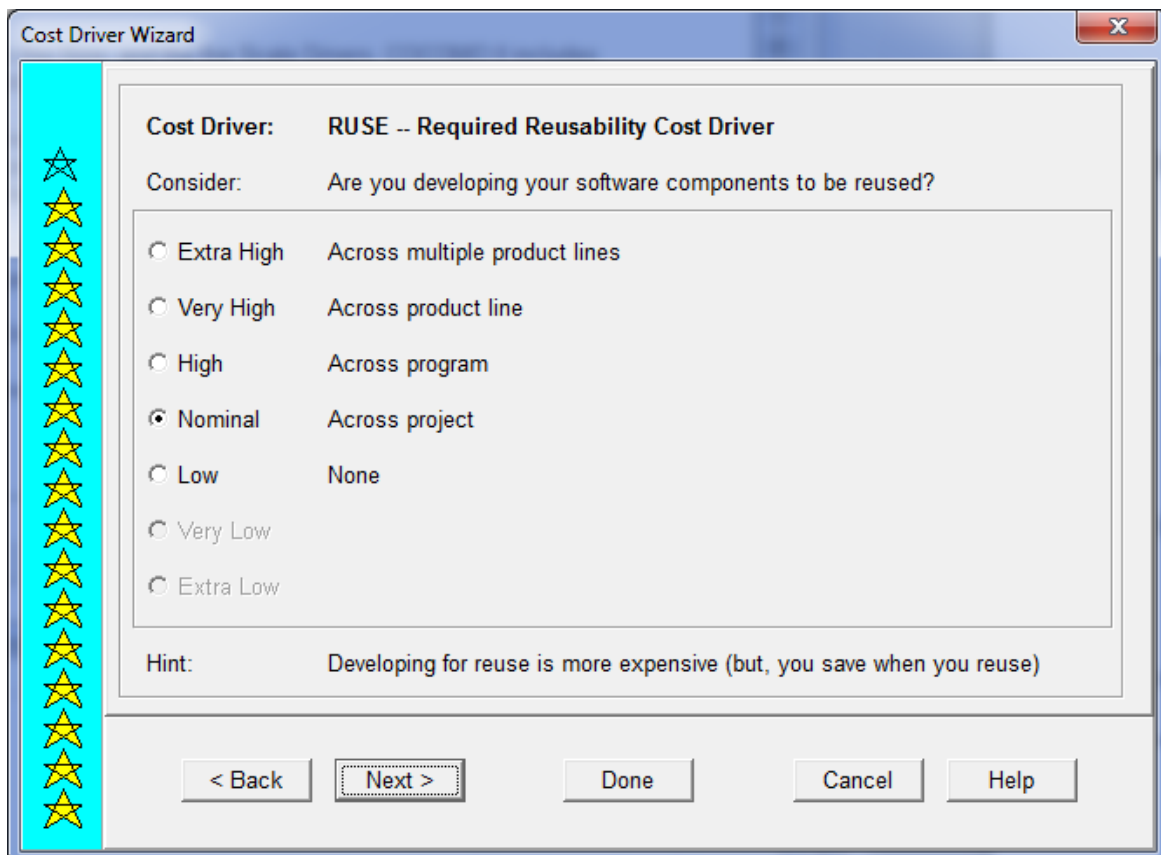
Cost Driver Wizard

Cost Driver: RUSE -- Required Reusability Cost Driver

Consider: Are you developing your software components to be reused?

Extra High Across multiple product lines

Very High Across product line

High Across program

Nominal Across project

Low None

Very Low

Extra Low

Hint: Developing for reuse is more expensive (but, you save when you reuse)

< Back

Next >

Done

Cancel

Help